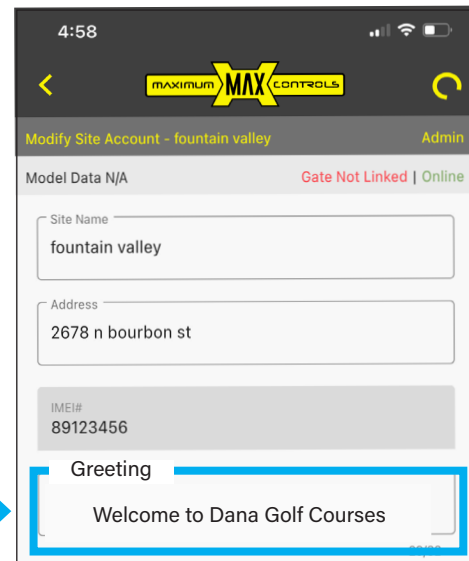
4:58

MAXIMUM MAX CONTROLS

Modify Site Account - fountain valley
Admin

Model Data N/A
Gate Not Linked | Online

Site Name
fountain valley

Address
2678 n bourbon st

IMEI#
89123456

Greeting
Welcome to Dana Golf Courses